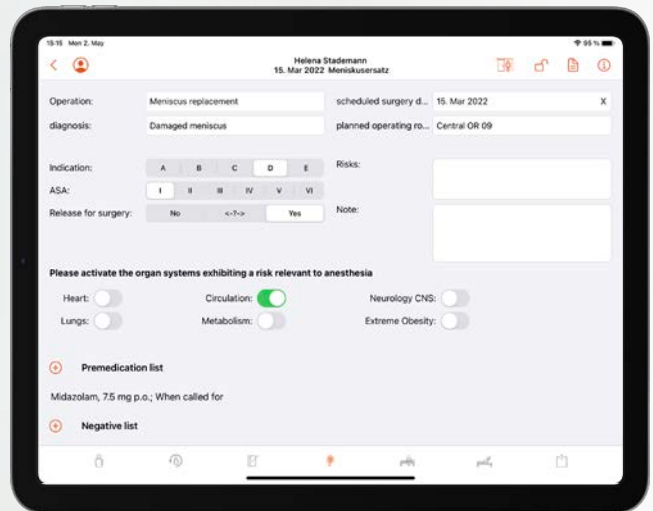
15:15 Mon 2. May

95 %

Helena Stademann
15. Mar 2022 Meniskusersatz

Operation: Meniscus replacement

scheduled surgery d... 15. Mar 2022 X

diagnosis: Damaged meniscus

planned operating ro... Central OR 09

Indication: A B C D E

Risks:

ASA: I II III IV V VI

Release for surgery: No <-?-> Yes

Note:

Please activate the organ systems exhibiting a risk relevant to anesthesia

Heart:

Circulation:

Neurology CNS:

Lungs:

Metabolism:

Extreme Obesity:

Premedication list

Midazolam, 7.5 mg p.o.; When called for

Negative list